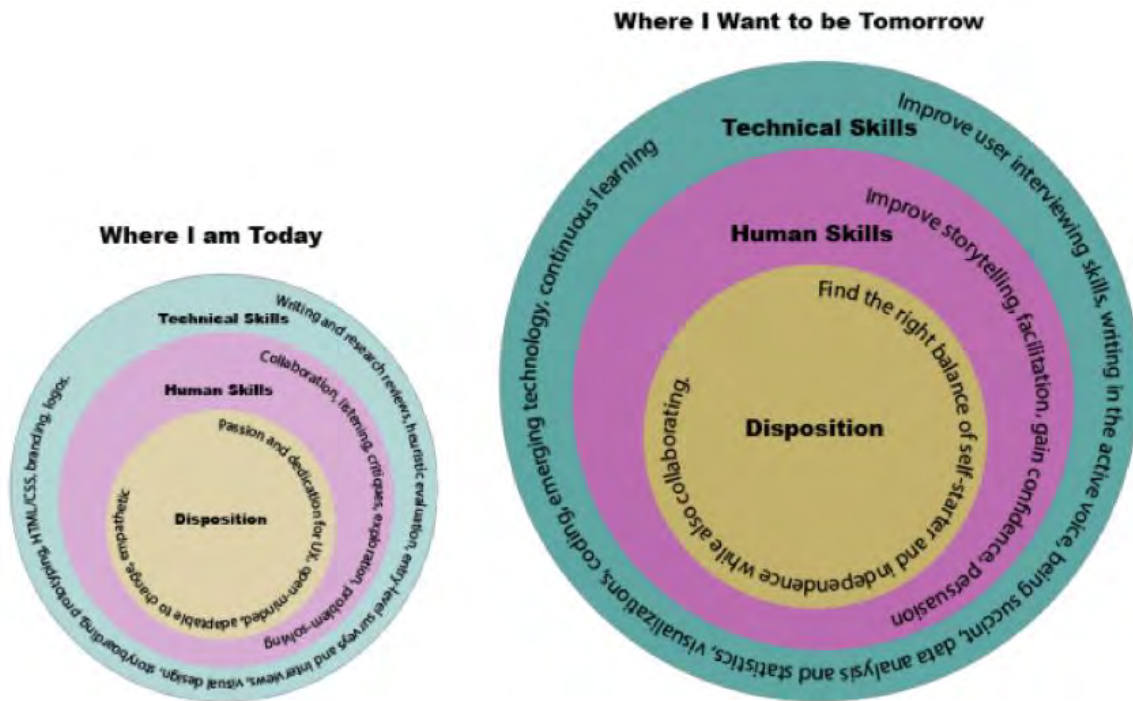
Where I am Today

Technical Skills

Writing and research reviews, heuristic evaluation, entry-level surveys and interviews, visual design, storyboarding, prototyping, HTML/CSS, branding, logos

Human Skills

Collaboration, listening, critiques, exploration, problem-solving

Disposition

Passion and dedication for UX, open-minded, adaptable to change, empathetic

Where I Want to be Tomorrow

Technical Skills

Improve user interviewing skills, writing in the active voice, being succinct, data analysis and statistics, visualizations, coding, emerging technology, continuous learning

Human Skills

Improve storytelling, facilitation, gain confidence, persuasion

Disposition

Find the right balance of self-starter and independence while also collaborating.